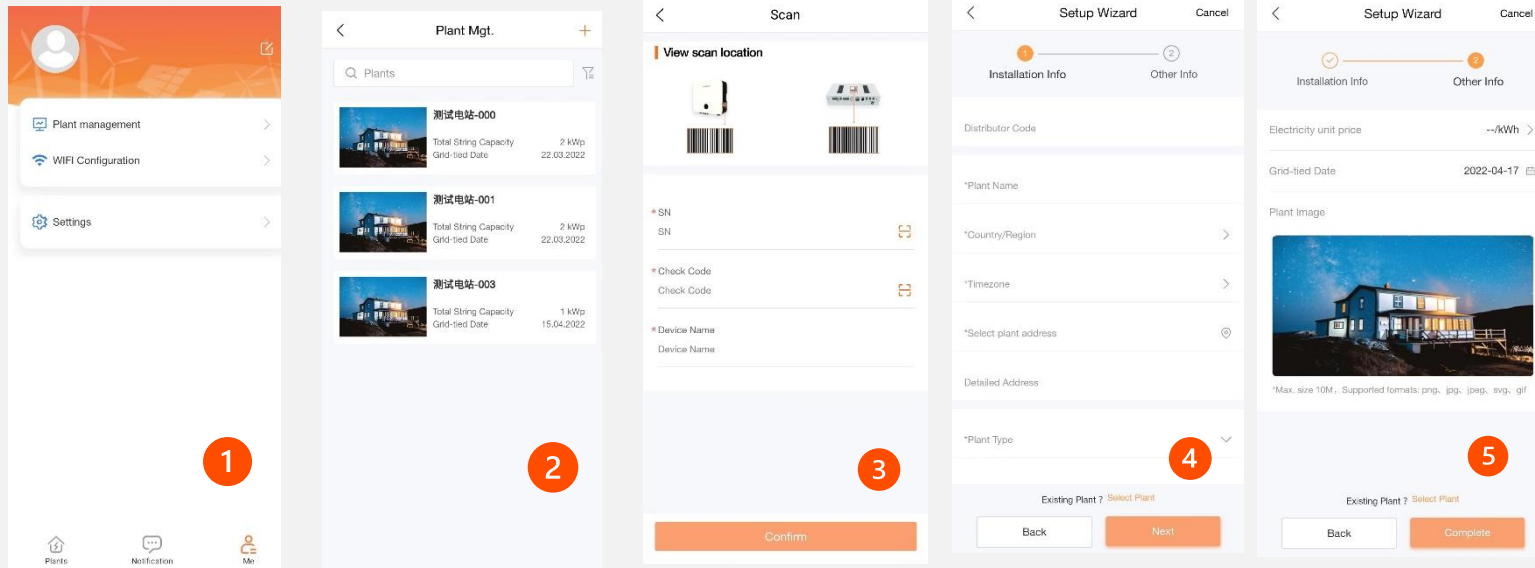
Plant management

WIFI Configuration

Settings

1

Plants Notification Me

Plant Mgt.

Plants

测试电站-000
Total String Capacity 2 kWp
Grid-tied Date 22.03.2022

测试电站-001
Total String Capacity 2 kWp
Grid-tied Date 22.03.2022

测试电站-003
Total String Capacity 1 kWp
Grid-tied Date 15.04.2022

2

Scan

View scan location

* SN
SN

* Check Code
Check Code

* Device Name
Device Name

3

Confirm

Setup Wizard Cancel

1 Installation Info
2 Other Info

Distributor Code

*Plant Name

*Country/Region

*Timezone

*Select plant address

Detailed Address

*Plant Type

4

Existing Plant ? Select Plant

Back Next

Setup Wizard Cancel

Installation Info
2 Other Info

Electricity unit price --/kWh

Grid-tied Date 2022-04-17

Plant Image

*Max. size 10M, Supported formats: png, jpg, jpeg, svg, gif

5

Existing Plant ? Select Plant

Back Complete